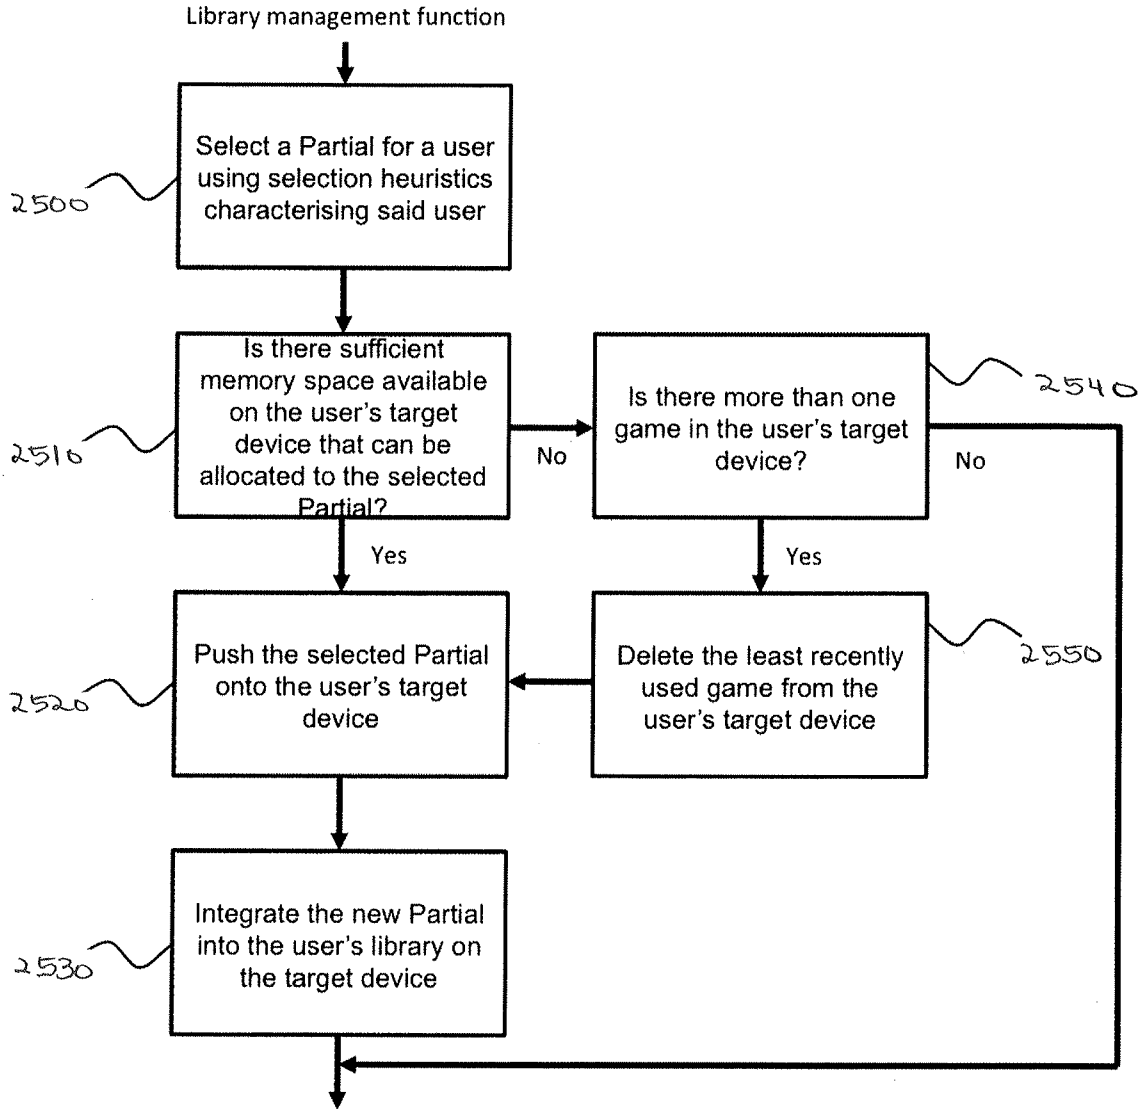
Library management function

2500

Select a Partial for a user using selection heuristics characterising said user

2510

Is there sufficient memory space available on the user's target device that can be allocated to the selected Partial?

No

2540

Is there more than one game in the user's target device?

No

Yes

Yes

2520

Push the selected Partial onto the user's target device

Delete the least recently used game from the user's target device

2550

2530

Integrate the new Partial into the user's library on the target device